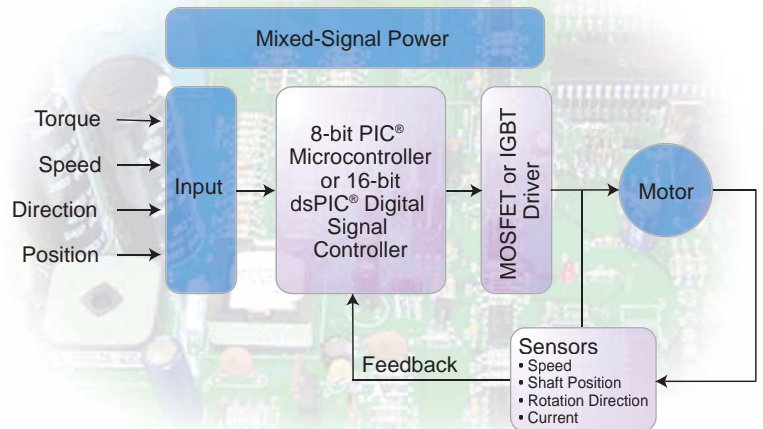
Mixed-Signal Power

Torque

Speed

Direction

Position

Input

8-bit PIC® Microcontroller or 16-bit dsPIC® Digital Signal Controller

MOSFET or IGBT Driver

Motor

Feedback

Sensors
• Speed
• Shaft Position
• Rotation Direction
• Current